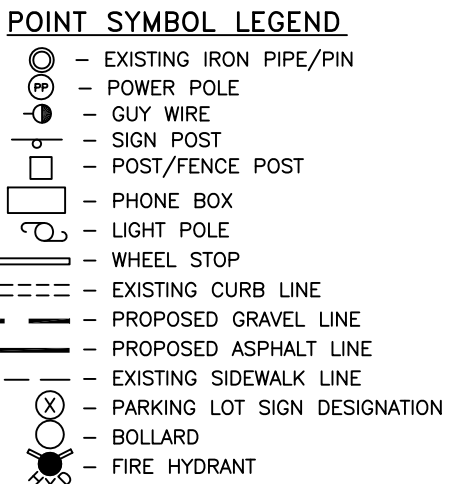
POINT SYMBOL LEGEND

- EXISTING IRON PIPE/PIN
PP - POWER POLE
- GUY WIRE
- SIGN POST
- POST/FENCE POST
- PHONE BOX
- LIGHT POLE
- WHEEL STOP
- EXISTING CURB LINE
- PROPOSED GRAVEL LINE
- PROPOSED ASPHALT LINE
- EXISTING SIDEWALK LINE
X - PARKING LOT SIGN DESIGNATION
- BOLLARD
HYD - FIRE HYDRANT